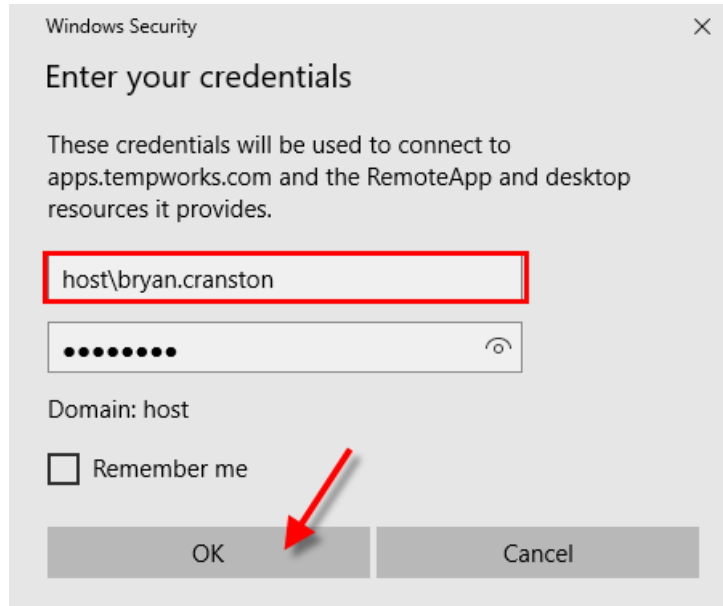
Windows Security

×

Enter your credentials

These credentials will be used to connect to apps.tempworks.com and the RemoteApp and desktop resources it provides.

host\bryan.cranston

•••••••••

Domain: host

Remember me

OK

Cancel